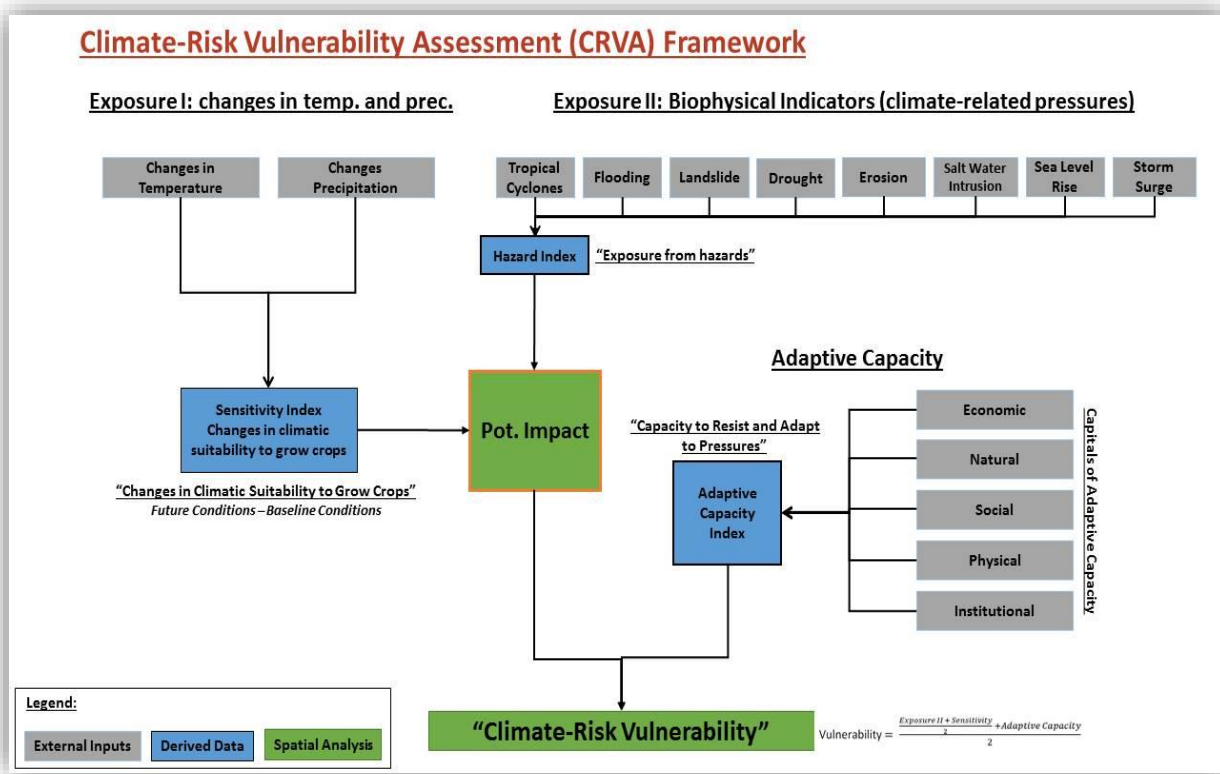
Climate-Risk Vulnerability Assessment (CRVA) Framework

Exposure I: changes in temp. and prec.

Exposure II: Biophysical Indicators (climate-related pressures)

Changes in Temperature

Changes Precipitation

Tropical Cyclones

Flooding

Landslide

Drought

Erosion

Salt Water Intrusion

Sea Level Rise

Storm Surge

Hazard Index

"Exposure from hazards"

Adaptive Capacity

Sensitivity Index Changes in climatic suitability to grow crops

Pot. Impact

"Capacity to Resist and Adapt to Pressures"

Adaptive Capacity Index

Economic

Natural

Social

Physical

Institutional

Capitals of Adaptive Capacity

"Changes in Climatic Suitability to Grow Crops"
Future Conditions – Baseline Conditions

Legend:

External Inputs

Derived Data

Spatial Analysis

"Climate-Risk Vulnerability"

Vulnerability = $\frac{\frac{Exposure\ II + Sensitivity}{2} + Adaptive\ Capacity}{2}$